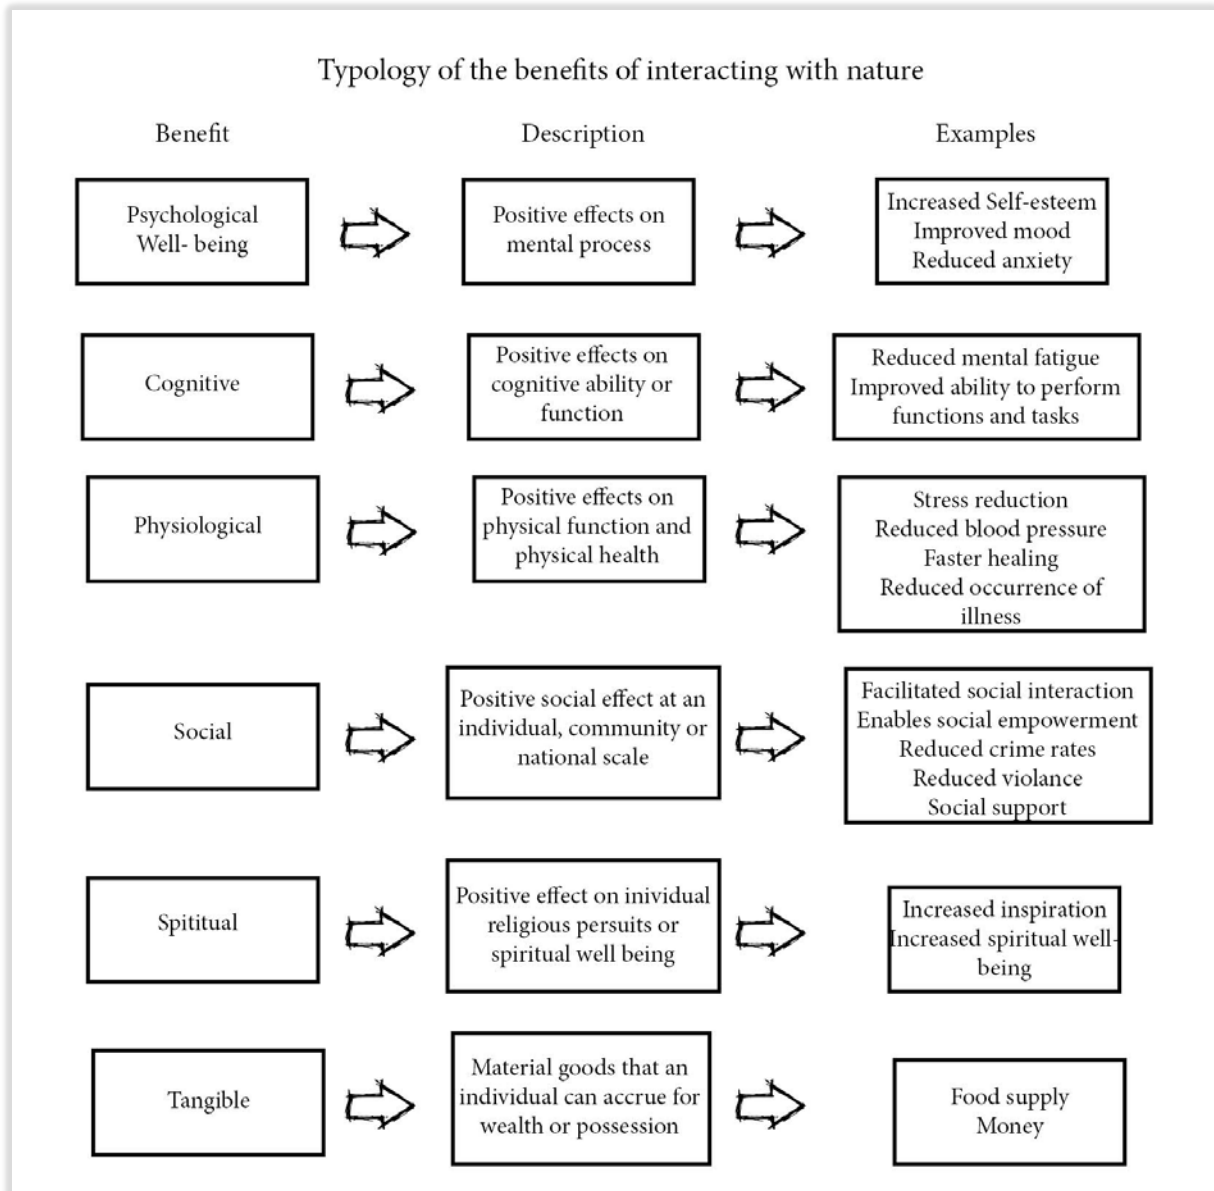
Typology of the benefits of interacting with nature

| Benefit | Description | Examples |
|---|---|---|
| Psychological Well- being | Positive effects on mental process | Increased Self-esteem<br>Improved mood<br>Reduced anxiety |
| Cognitive | Positive effects on cognitive ability or function | Reduced mental fatigue<br>Improved ability to perform functions and tasks |
| Physiological | Positive effects on physical function and physical health | Stress reduction<br>Reduced blood pressure<br>Faster healing<br>Reduced occurrence of illness |
| Social | Positive social effect at an individual, community or national scale | Facilitated social interaction<br>Enables social empowerment<br>Reduced crime rates<br>Reduced violance<br>Social support |
| Spititual | Positive effect on inividual religious persuits or spiritual well being | Increased inspiration<br>Increased spiritual well-being |
| Tangible | Material goods that an individual can accrue for wealth or possession | Food supply<br>Money |